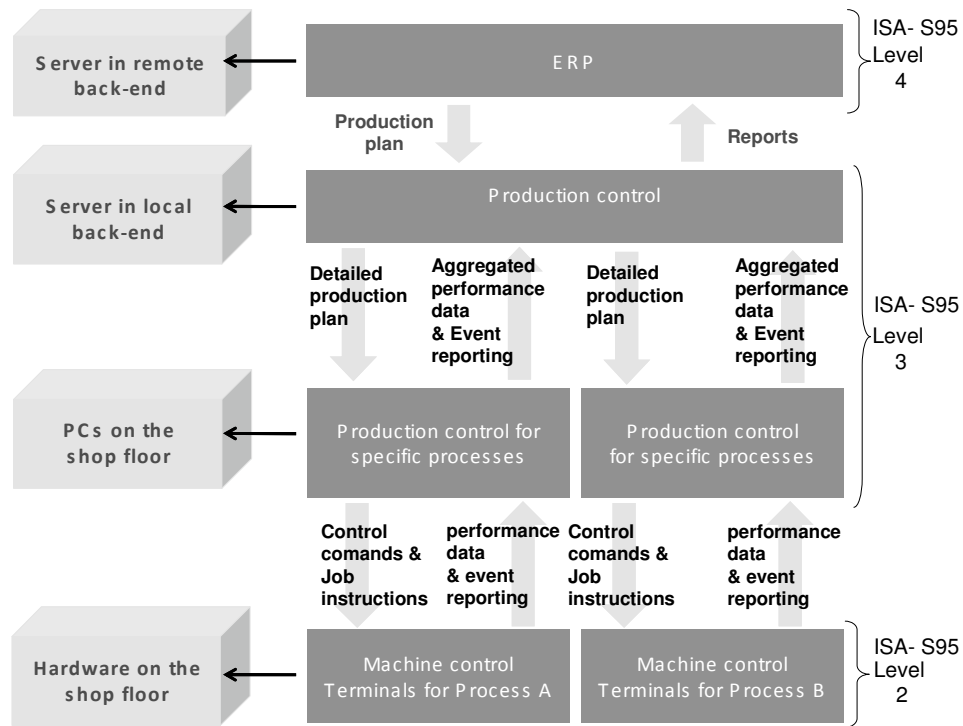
Server in remote back-end

ERP

ISA- S95 Level 4

Production plan

Reports

Server in local back-end

Production control

Detailed production plan

Aggregated performance data & Event reporting

Detailed production plan

Aggregated performance data & Event reporting

ISA- S95 Level 3

PCs on the shop floor

Production control for specific processes

Production control for specific processes

Control comands & Job instructions

performance data & event reporting

Control comands & Job instructions

performance data & event reporting

Hardware on the shop floor

Machine control Terminals for Process A

Machine control Terminals for Process B

ISA- S95 Level 2